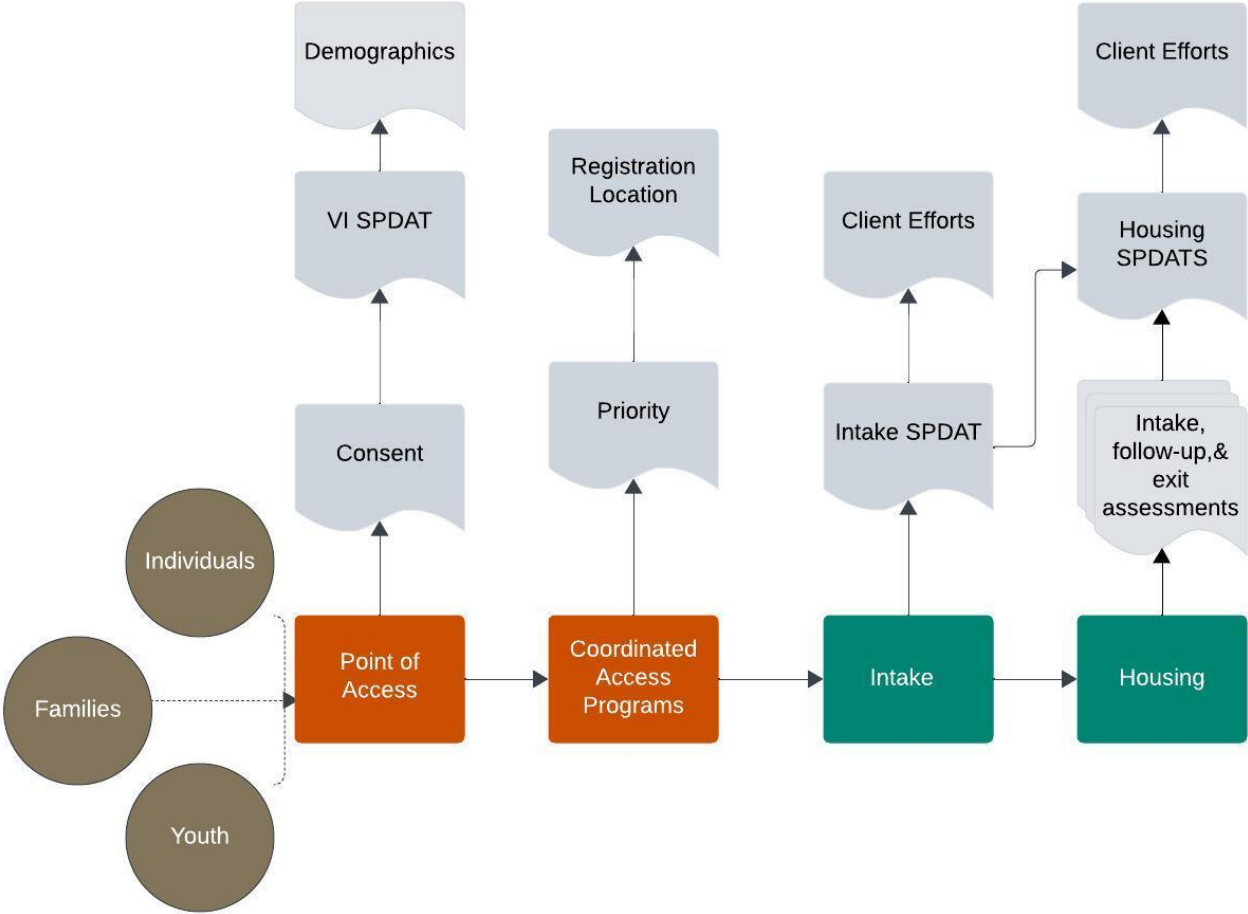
Demographics

VI SPDAT

Consent

Registration Location

Priority

Client Efforts

Intake SPDAT

Client Efforts

Housing SPDATS

Intake, follow-up,& exit assessments

Individuals

Families

Youth

Point of Access

Coordinated Access Programs

Intake

Housing